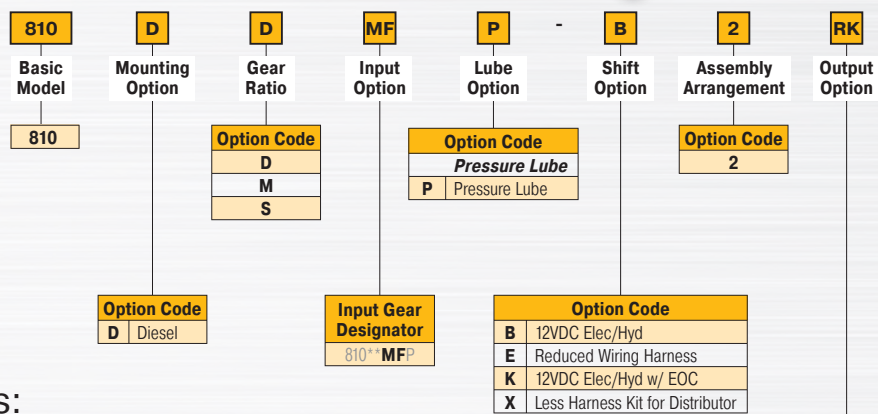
810 D D MF P - B 2 RK

Basic Model

Mounting Option

Gear Ratio

Input Option

Lube Option

Shift Option

Assembly Arrangement

Output Option

| 810 |
|---|

| Option Code |
|---|
| D |
| M |
| S |

| Option Code | |
|---|---|
| *Pressure Lube* | |
| P | Pressure Lube |

| Option Code |
|---|
| 2 |

| Option Code | |
|---|---|
| D | Diesel |

Input Gear Designator
810**MFP

| Option Code | |
|---|---|
| B | 12VDC Elec/Hyd |
| E | Reduced Wiring Harness |
| K | 12VDC Elec/Hyd w/ EOC |
| X | Less Harness Kit for Distributor |

s: